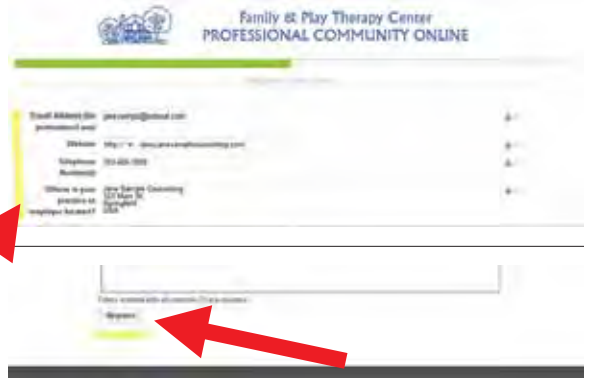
Family & Play Therapy Center
PROFESSIONAL COMMUNITY ONLINE

Email Address (for promotional use)
jane.sample@hotmail.com

Website
http://www.janesamplecounseling.com

Telephone Number(s)
555-555-5555

Where is your practice or employer located?
Jane Sample Counseling
123 Main St
Springfield
USA

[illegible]

Register